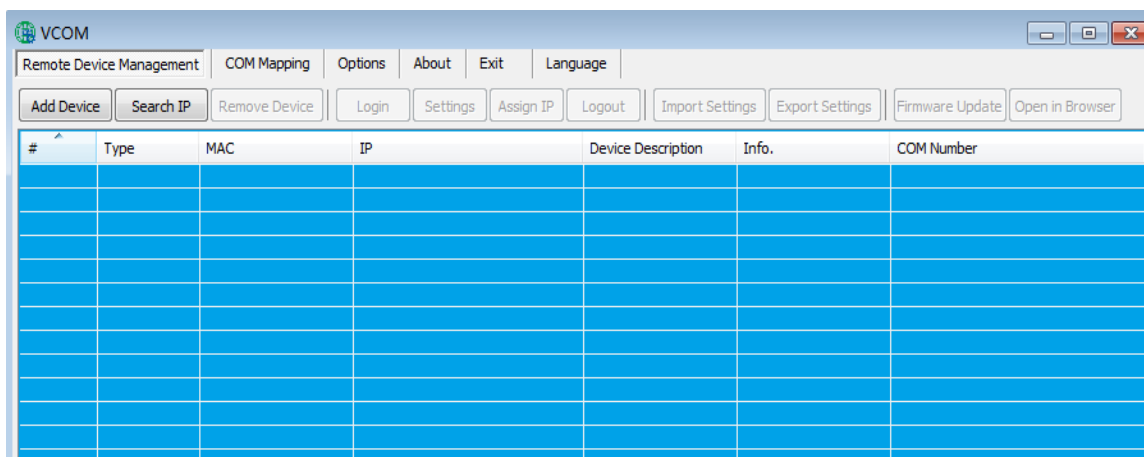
VCOM

Remote Device Management | COM Mapping | Options | About | Exit | Language

Add Device | Search IP | Remove Device | Login | Settings | Assign IP | Logout | Import Settings | Export Settings | Firmware Update | Open in Browser

| # | Type | MAC | IP | Device Description | Info. | COM Number |
|---|---|---|---|---|---|---|